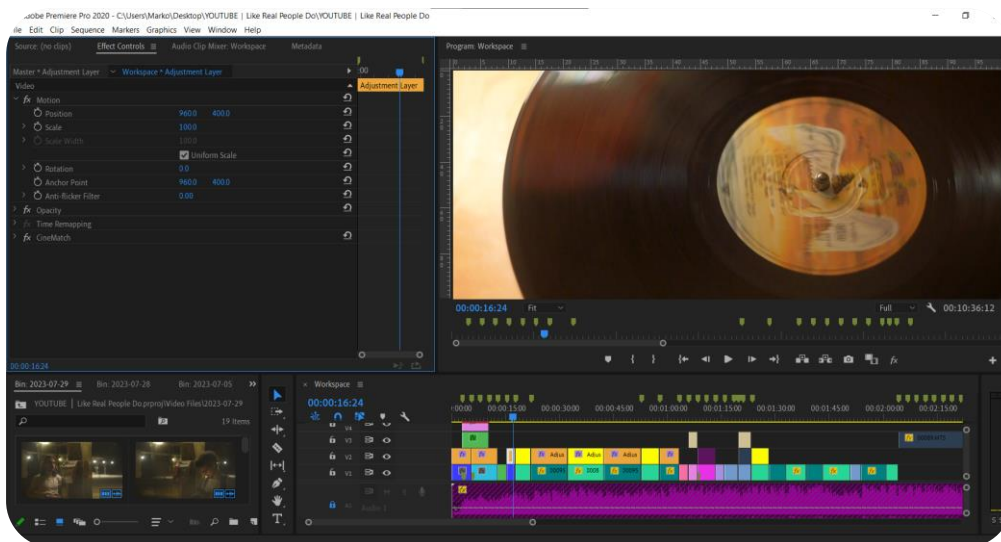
obe Premiere Pro 2020 - C:\Users\Marko\Desktop\YOUTUBE | Like Real People Do\YOUTUBE | Like Real People Do
ile Edit Clip Sequence Markers Graphics View Window Help

Source: (no clips) Effect Controls ≡ Audio Clip Mixer: Workspace Metadata

Master * Adjustment Layer Workspace * Adjustment Layer
:00
Adjustment Layer
Video
fx Motion
Position 960.0 400.0
Scale 100.0
Scale Width 100.0
Uniform Scale
Rotation 0.0
Anchor Point 960.0 400.0
Anti-flicker Filter 0.00
fx Opacity
fx Time Remapping
fx CineMatch

00:00:16:24

Program: Workspace ≡
00:00:16:24 Fit Full 00:10:36:12

Bin: 2023-07-29 Bin: 2023-07-28 Bin: 2023-07-05
YOUTUBE | Like Real People Do.prproj\Video Files\2023-07-29
19 Items

Workspace ≡
00:00:16:24
:00:00 00:00:15:00 00:00:30:00 00:00:45:00 00:01:00:00 00:01:15:00 00:01:30:00 00:01:45:00 00:02:00:00 00:02:15:00
V3
V2
V1
Adjus Adjus Adjus
Audio 1